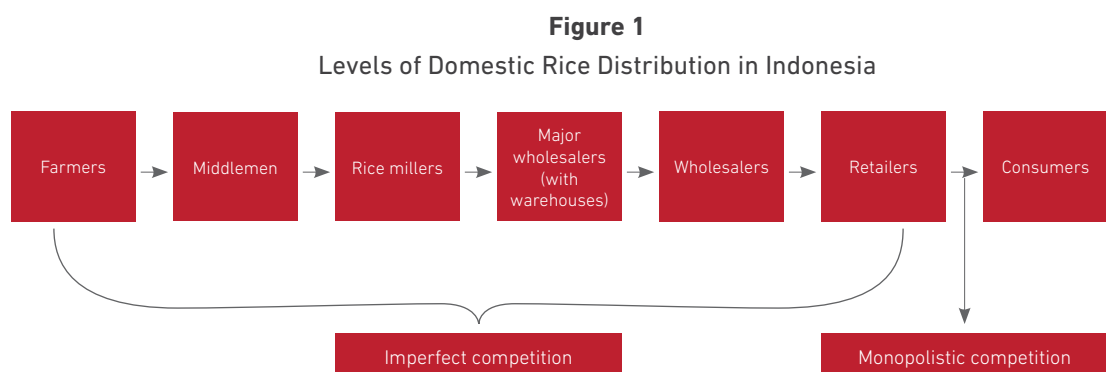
**Figure 1**

Levels of Domestic Rice Distribution in Indonesia

Farmers

Middlemen

Rice millers

Major wholesalers (with warehouses)

Wholesalers

Retailers

Consumers

Imperfect competition

Monopolistic competition